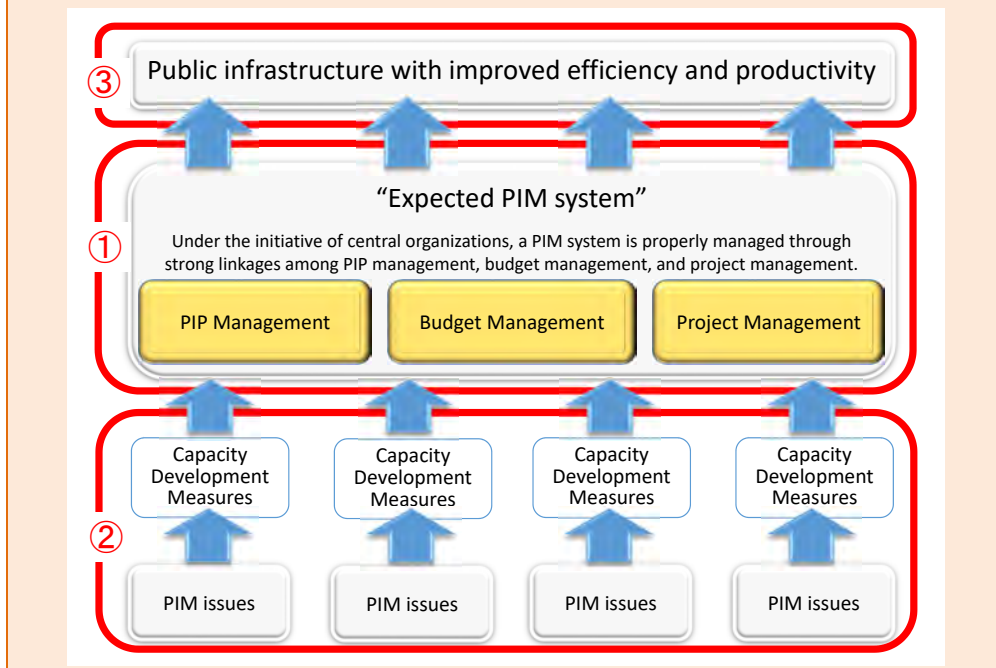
③ Public infrastructure with improved efficiency and productivity

“Expected PIM system”

① Under the initiative of central organizations, a PIM system is properly managed through strong linkages among PIP management, budget management, and project management.

PIP Management

Budget Management

Project Management

Capacity Development Measures

Capacity Development Measures

Capacity Development Measures

Capacity Development Measures

②

PIM issues

PIM issues

PIM issues

PIM issues